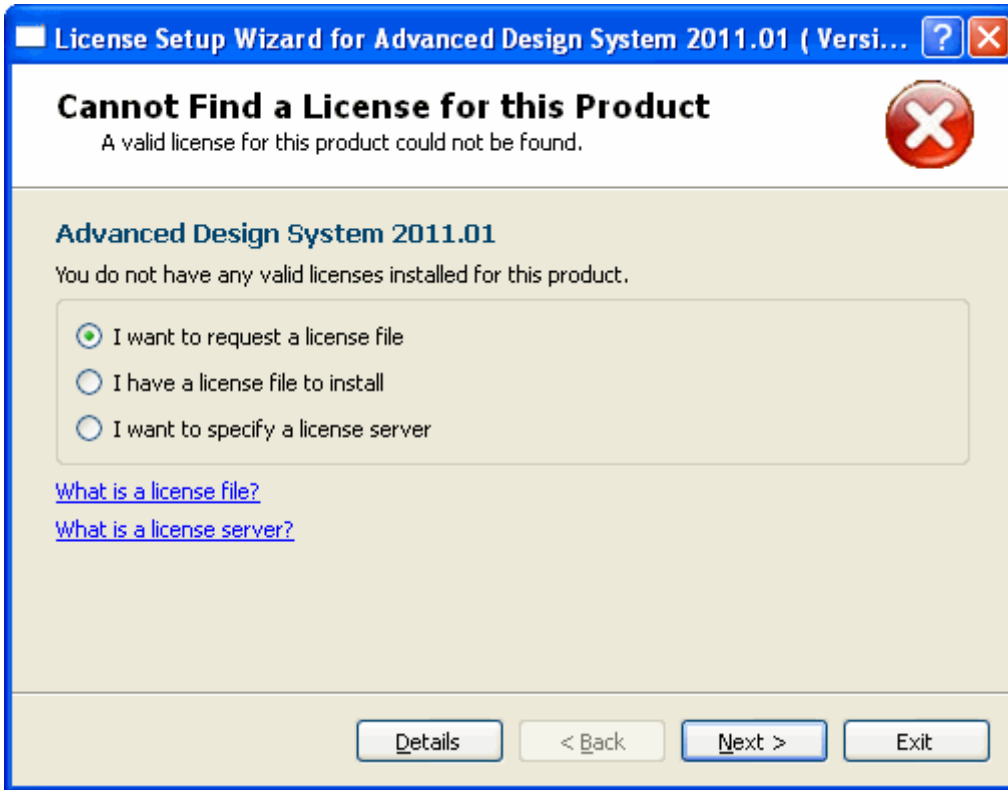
License Setup Wizard for Advanced Design System 2011.01 ( Versi...

Cannot Find a License for this Product
A valid license for this product could not be found.

Advanced Design System 2011.01

You do not have any valid licenses installed for this product.

I want to request a license file
I have a license file to install
I want to specify a license server

What is a license file?
What is a license server?

Details
< Back
Next >
Exit